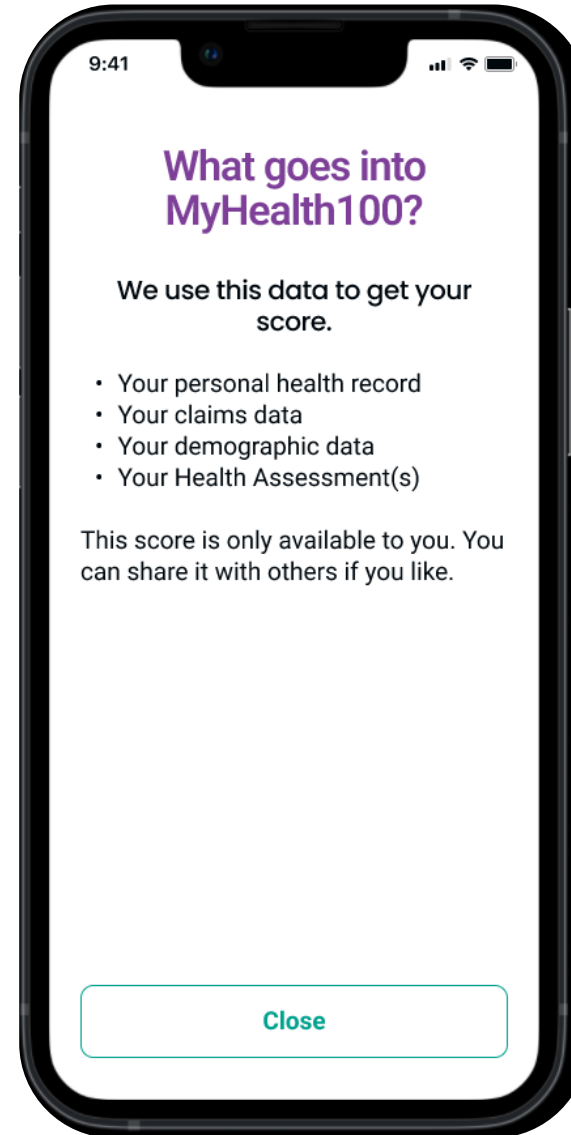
9:41

What goes into MyHealth100?

We use this data to get your score.

- Your personal health record
- Your claims data
- Your demographic data
- Your Health Assessment(s)

This score is only available to you. You can share it with others if you like.

Close